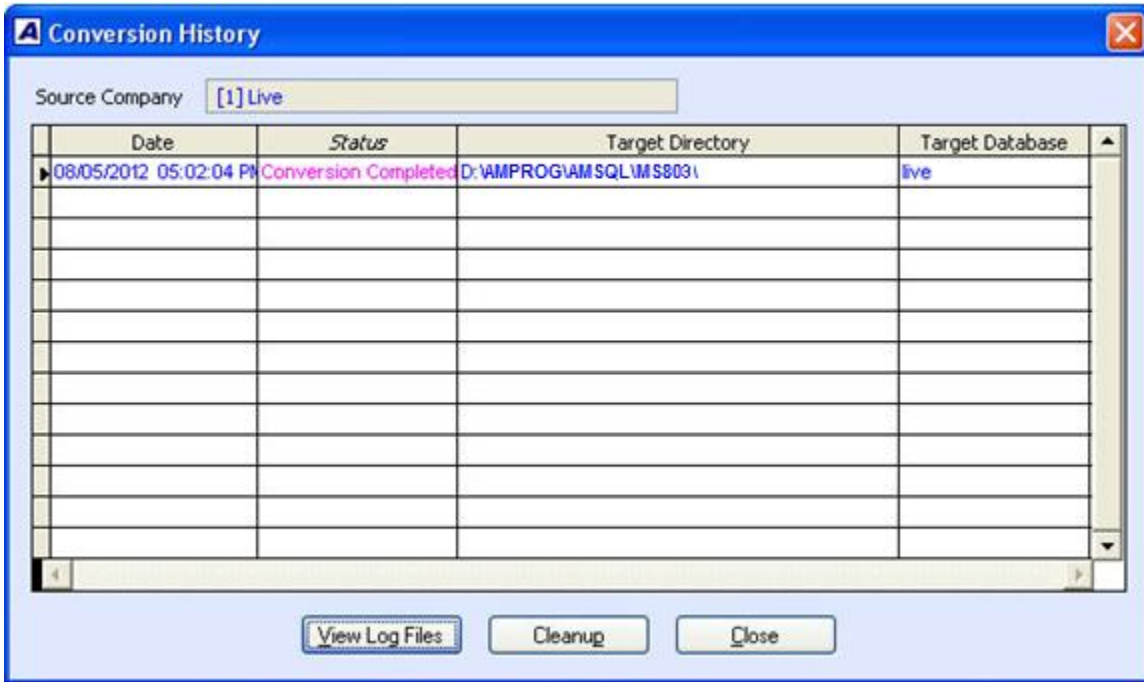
Conversion History

Source Company [1] Live

| Date | Status | Target Directory | Target Database |
|---|---|---|---|
| 08/05/2012 05:02:04 PI | Conversion Completed | D:\AMPROG\AMSQL\MS803\ | live |

View Log Files Cleanup Close